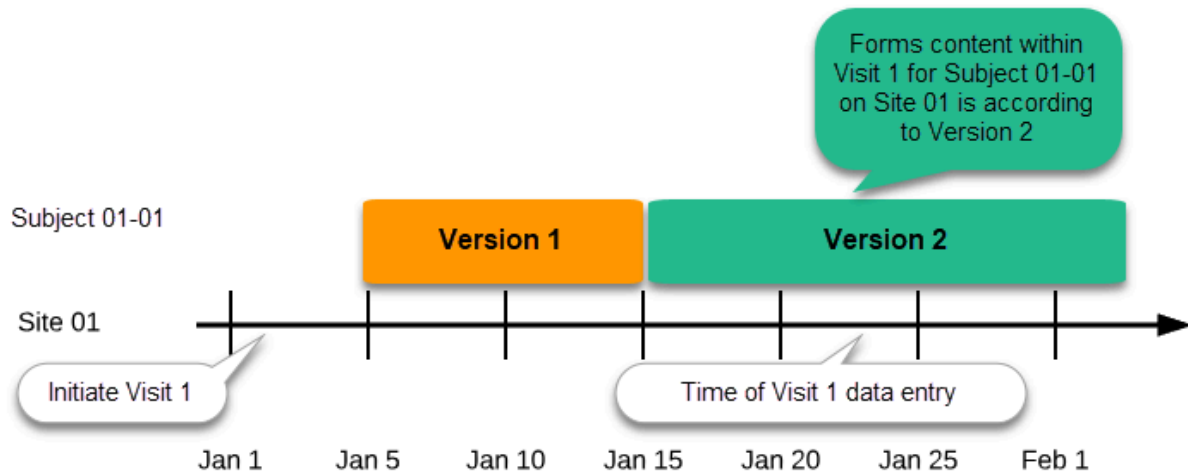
Forms content within Visit 1 for Subject 01-01 on Site 01 is according to Version 2

Subject 01-01

Version 1

Version 2

Site 01

Initiate Visit 1

Time of Visit 1 data entry

Jan 1
Jan 5
Jan 10
Jan 15
Jan 20
Jan 25
Feb 1